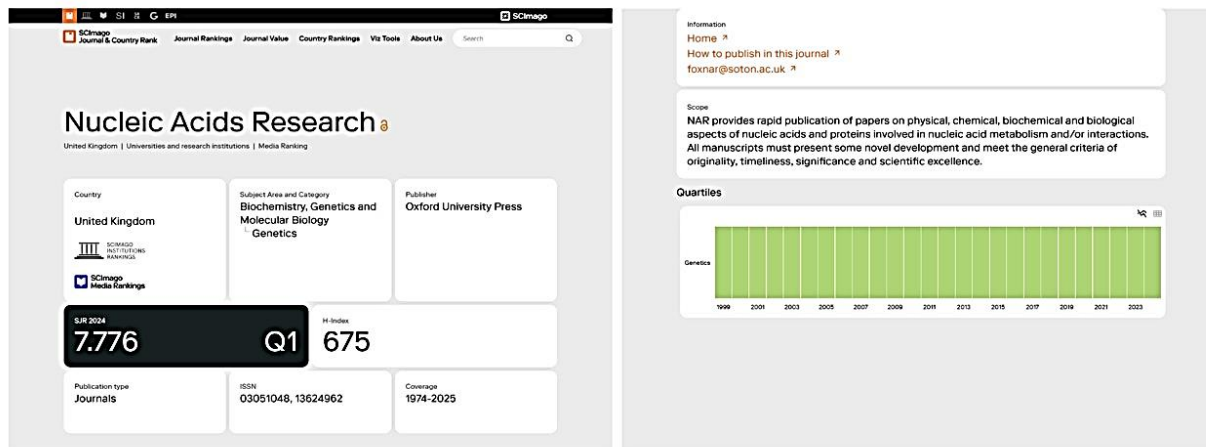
SI G EPI
SCImago

SCImago Journal & Country Rank
Journal Rankings Journal Value Country Rankings Viz Tools About Us Search

Nucleic Acids Research
United Kingdom | Universities and research institutions | Media Ranking

Country
United Kingdom
SCIMAGO INSTITUTIONS RANKINGS
SCImago Media Rankings

Subject Area and Category
Biochemistry, Genetics and Molecular Biology
Genetics

Publisher
Oxford University Press

SJR 2024
7.776
Q1

H-Index
675

Publication type
Journals

ISSN
03051048, 13624962

Coverage
1974-2025

Information
Home ↗
How to publish in this journal ↗
foxnar@soton.ac.uk ↗

Scope
NAR provides rapid publication of papers on physical, chemical, biochemical and biological aspects of nucleic acids and proteins involved in nucleic acid metabolism and/or interactions. All manuscripts must present some novel development and meet the general criteria of originality, timeliness, significance and scientific excellence.

Quartiles

Genetics

1999 2001 2003 2005 2007 2009 2011 2013 2015 2017 2019 2021 2023